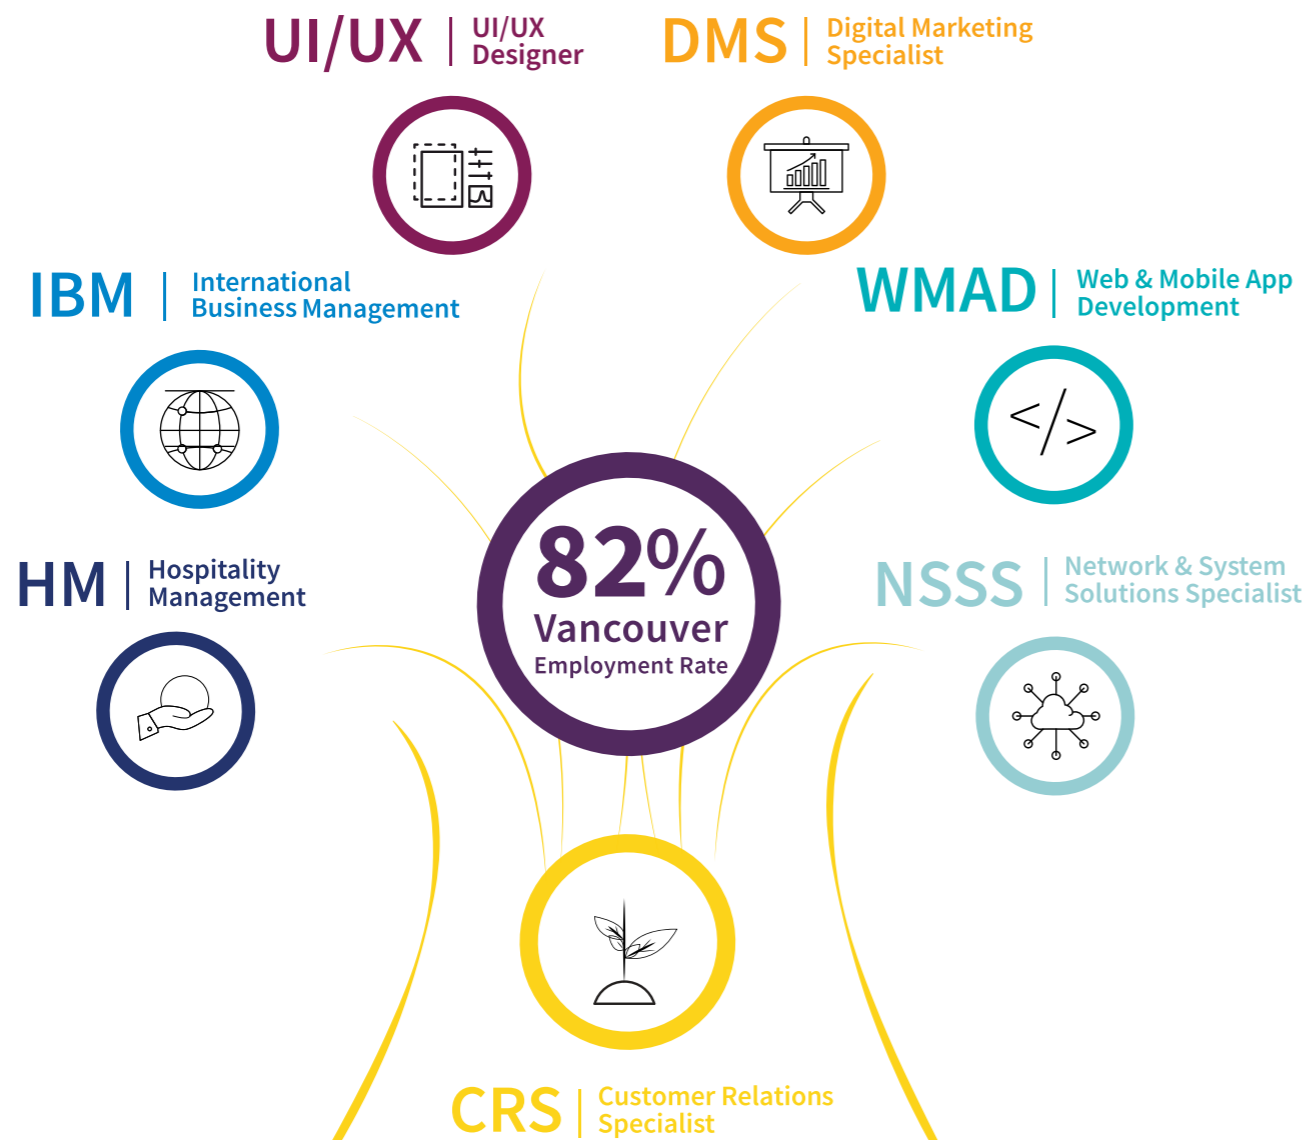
UI/UX | UI/UX Designer

DMS | Digital Marketing Specialist

IBM | International Business Management

WMAD | Web & Mobile App Development

$</>$

82%
Vancouver
Employment Rate

HM | Hospitality Management

NSSS | Network & System Solutions Specialist

CRS | Customer Relations Specialist